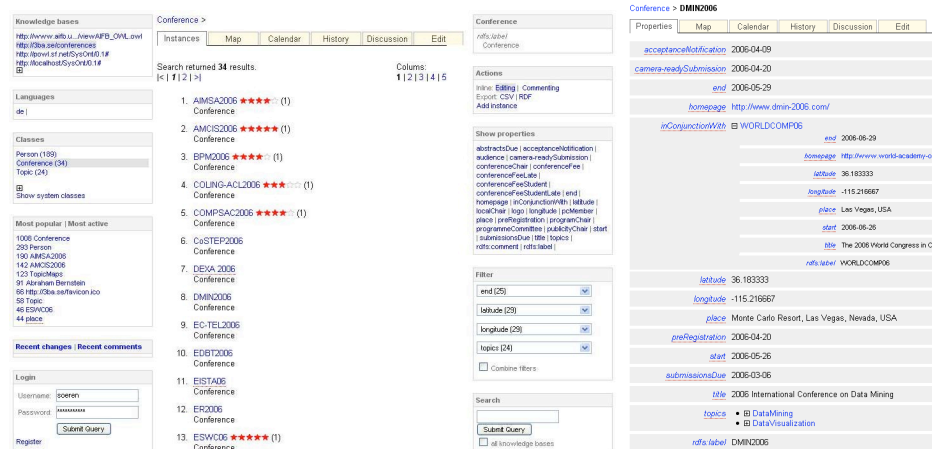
Knowledge bases
http://www.aifb.u.../viewAIFB_OWL.owl
http://3ba.se/conferences
http://powl.sf.net/SysOnt/0.1#
http://localhost/SysOnt/0.1#
⊞

Languages
de |

Classes
Person (189)
Conference (34)
Topic (24)
⊞
Show system classes

Most popular | Most active
1008 Conference
293 Person
190 AIMSA2006
142 AMCIS2006
123 TopicMaps
91 Abraham Bernstein
66 http://3ba.se/favicon.ico
58 Topic
46 ESWC06
44 place

Recent changes | Recent comments

Login
Username: soeren
Password: **********
Submit Query
Register

Conference >

| Instances | Map | Calendar | History | Discussion | Edit |
|---|---|---|---|---|---|

Search returned 34 results.
|< | 1 | 2 | >|
Colums:
1 | 2 | 3 | 4 | 5

1. AIMSA2006 ★★★★☆ (1)
Conference
2. AMCIS2006 ★★★★★ (1)
Conference
3. BPM2006 ★★★★☆ (1)
Conference
4. COLING-ACL2006 ★★★☆☆ (1)
Conference
5. COMPSAC2006 ★★★★☆ (1)
Conference
6. CoSTEP2006
Conference
7. DEXA 2006
Conference
8. DMIN2006
Conference
9. EC-TEL2006
Conference
10. EDBT2006
Conference
11. EISTA06
Conference
12. ER2006
Conference
13. ESWC06 ★★★★★ (1)
Conference

Conference
rdfs:label
Conference

Actions
Inline: Editing | Commenting
Export: CSV | RDF
Add instance

Show properties
abstractsDue | acceptanceNotification | audience | camera-readySubmission | conferenceChair | conferenceFee | conferenceFeeLate | conferenceFeeStudent | conferenceFeeStudentLate | end | homepage | inConjunctionWith | latitude | localChair | logo | longitude | pcMember | place | preRegistration | programChair | programmeCommittee | publicityChair | start | submissionsDue | title | topics | rdfs:comment | rdfs:label

Filter
end (25)
latitude (29)
longitude (29)
topics (24)
Combine filters

Search
Submit Query
all knowledge bases

Conference > DMIN2006

| Properties | Map | Calendar | History | Discussion | Edit |
|---|---|---|---|---|---|

acceptanceNotification 2006-04-09
camera-readySubmission 2006-04-20
end 2006-05-29
homepage http://www.dmin-2006.com/
inConjunctionWith ⊟ WORLDCOMP06
end 2006-06-29
homepage http://www.world-academy-o
latitude 36.183333
longitude -115.216667
place Las Vegas, USA
start 2006-06-26
title The 2006 World Congress in C
rdfs:label WORLDCOMP06
latitude 36.183333
longitude -115.216667
place Monte Carlo Resort, Las Vegas, Nevada, USA
preRegistration 2006-04-20
start 2006-05-26
submissionsDue 2006-03-06
title 2006 International Conference on Data Mining
topics • ⊞ DataMining
• ⊞ DataVisualization
rdfs:label DMIN2006